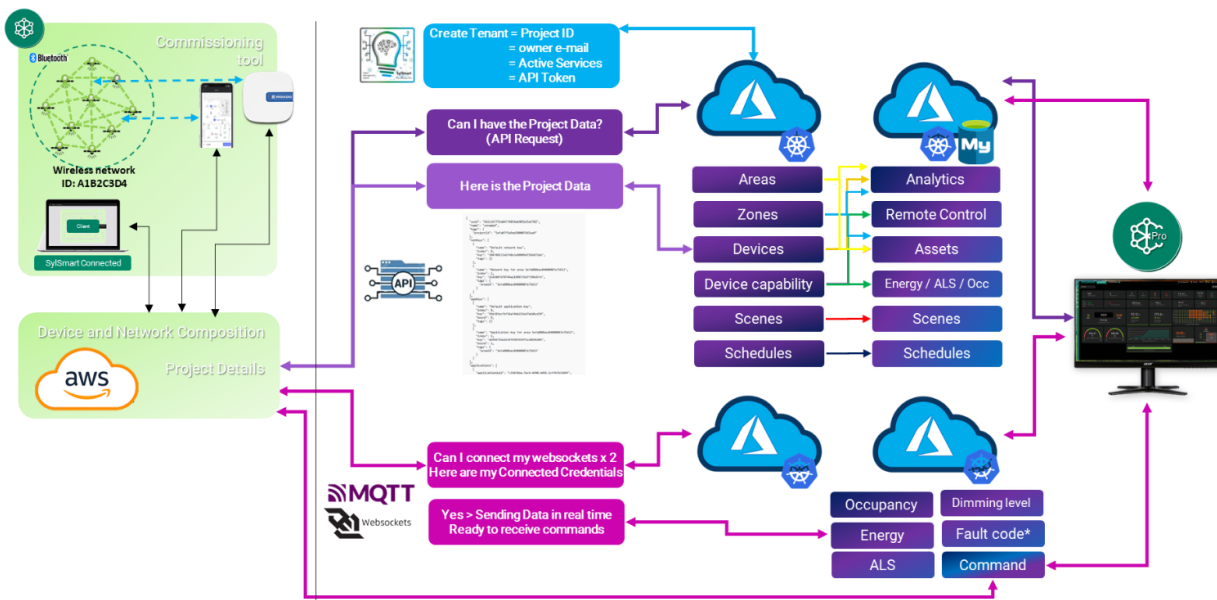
Commissioning tool

Bluetooth

Wireless network ID: A1B2C3D4

Claire

SylSmart Connected

Device and Network Composition

aws

Project Details

Create Tenant = Project ID
= owner e-mail
= Active Services
= API Token

Can I have the Project Data? (API Request)

Here is the Project Data

API

Areas
Zones
Devices
Device capability
Scenes
Schedules

Analytics
Remote Control
Assets
Energy / ALS / Occ
Scenes
Schedules

My

Pro

Can I connect my websockets x 2
Here are my Connected Credentials

MQTT

Websockets

Yes > Sending Data in real time
Ready to receive commands

Occupancy
Energy
ALS

Dimming level
Fault code*
Command